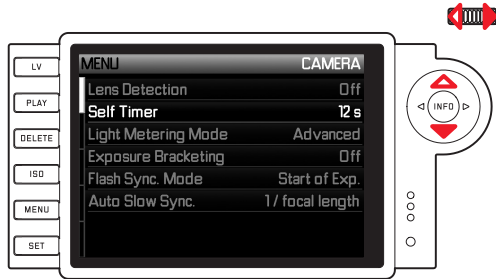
LV
PLAY
DELETE
ISO
MENU
SET

MENU CAMERA

| | |
|---|---|
| Lens Detection | Off |
| Self Timer | 12 s |
| Light Metering Mode | Advanced |
| Exposure Bracketing | Off |
| Flash Sync. Mode | Start of Exp. |
| Auto Slow Sync. | 1/ focal length |

INFO